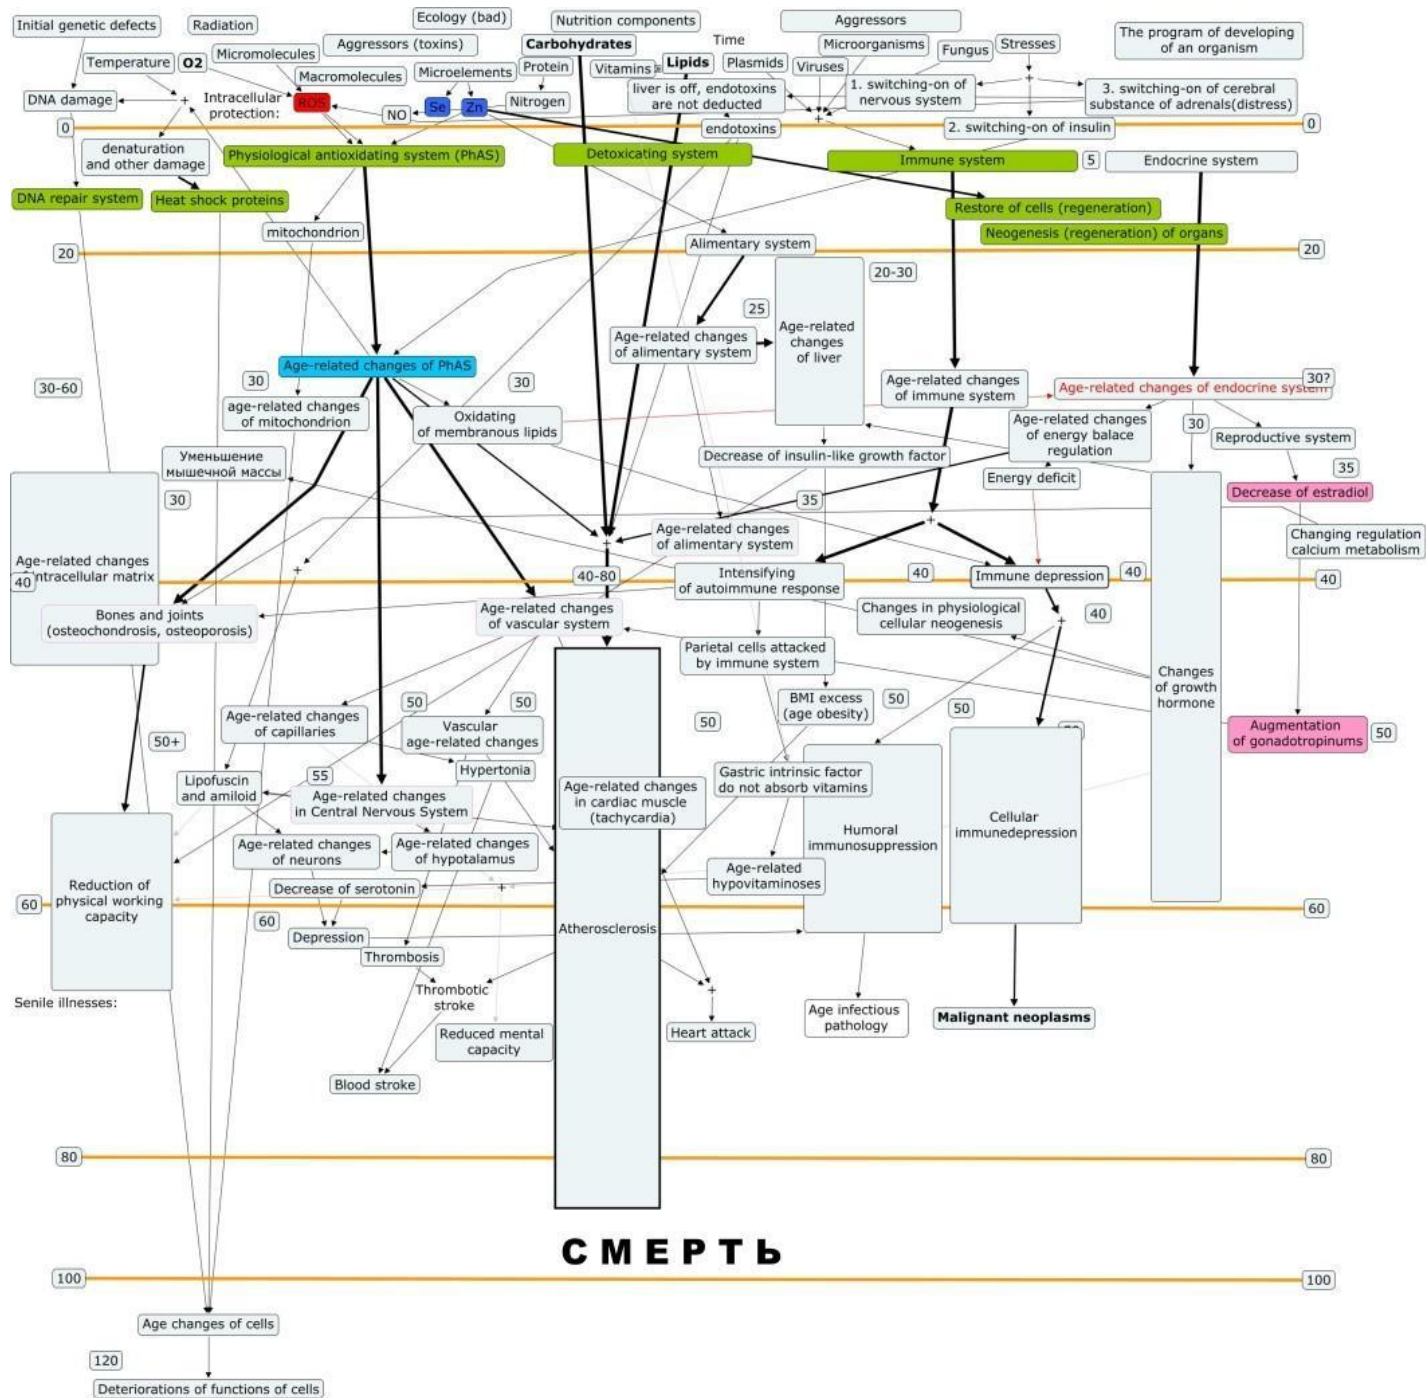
Initial genetic defects
Radiation
Ecology (bad)
Nutrition components
Aggressors
The program of developing of an organism
Temperature
O2
Micromolecules
Aggressors (toxins)
Carbohydrates
Time
Microorganisms
Fungus
Stresses
Macromolecules
Microelements
Protein
Vitamins
Lipids
Plasmids
Viruses
DNA damage
Intracellular protection:
ROS
Se
Zn
Nitrogen
liver is off, endotoxins are not deducted
1. switching-on of nervous system
3. switching-on of cerebral substance of adrenals(distress)
NO
0
endotoxins
2. switching-on of insulin
0
denaturation and other damage
Physiological antioxidating system (PhAS)
Detoxicating system
Immune system
5
Endocrine system
DNA repair system
Heat shock proteins
Restore of cells (regeneration)
mitochondrion
Neogenesis (regeneration) of organs
20
Alimentary system
20
20-30
25
Age-related changes of alimentary system
Age-related changes of liver
Age-related changes of PhAS
30-60
30
30
age-related changes of mitochondrion
Age-related changes of immune system
Age-related changes of endocrine system
30?
Oxidating of membranous lipids
Age-related changes of energy balace regulation
30
Reproductive system
Уменьшение мышечной массы
Decrease of insulin-like growth factor
35
Energy deficit
Decrease of estradiol
30
35
Age-related changes of alimentary system
Changing regulation calcium metabolism
Age-related changes of intracellular matrix
40
40-80
Intensifying of autoimmune response
40
Immune depression
40
40
Bones and joints (osteochondrosis, osteoporosis)
Age-related changes of vascular system
Changes in physiological cellular neogenesis
40
Parietal cells attacked by immune system
Changes of growth hormone
BMI excess (age obesity)
50
50
50
50
50
Age-related changes of capillaries
Vascular age-related changes
Augmentation of gonadotropinums
50
50+
Hypertonia
Lipofuscin and amiloid
55
Age-related changes in Central Nervous System
Age-related changes in cardiac muscle (tachycardia)
Gastric intrinsic factor do not absorb vitamins
Reduction of physical working capacity
Age-related changes of neurons
Age-related changes of hypotalamus
Humoral immunosuppression
Cellular immunedepression
Age-related hypovitaminoses
Decrease of serotonin
60
60
60
Atherosclerosis
Depression
Thrombosis
Senile illnesses:
Thrombotic stroke
Age infectious pathology
Malignant neoplasms
Reduced mental capacity
Heart attack
Blood stroke
80
80
СМЕРТЬ
100
100
Age changes of cells
120
Deteriorations of functions of cells